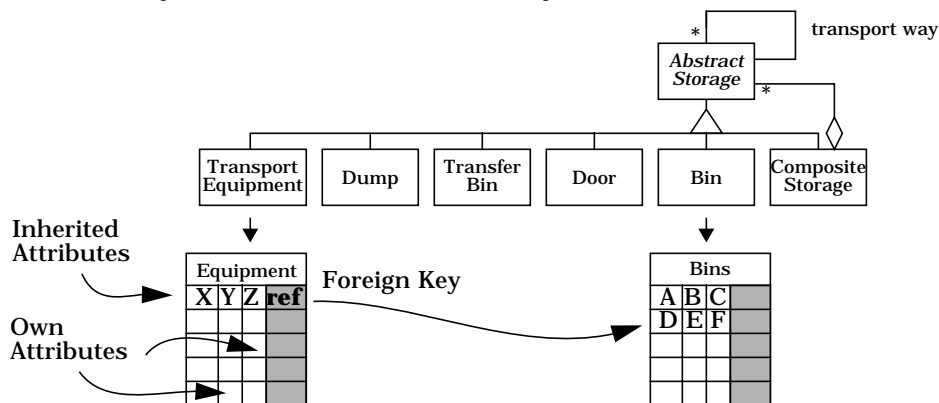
transport way

*

Abstract Storage

*

Transport Equipment

Dump

Transfer Bin

Door

Bin

Composite Storage

Inherited Attributes

Own Attributes

| Equipment | | | |
|---|---|---|---|
| X | Y | Z | **ref** |
| | | | |
| | | | |
| | | | |
| | | | |
| | | | |

Foreign Key

| Bins | | | |
|---|---|---|---|
| A | B | C | |
| D | E | F | |
| | | | |
| | | | |
| | | | |
| | | | |